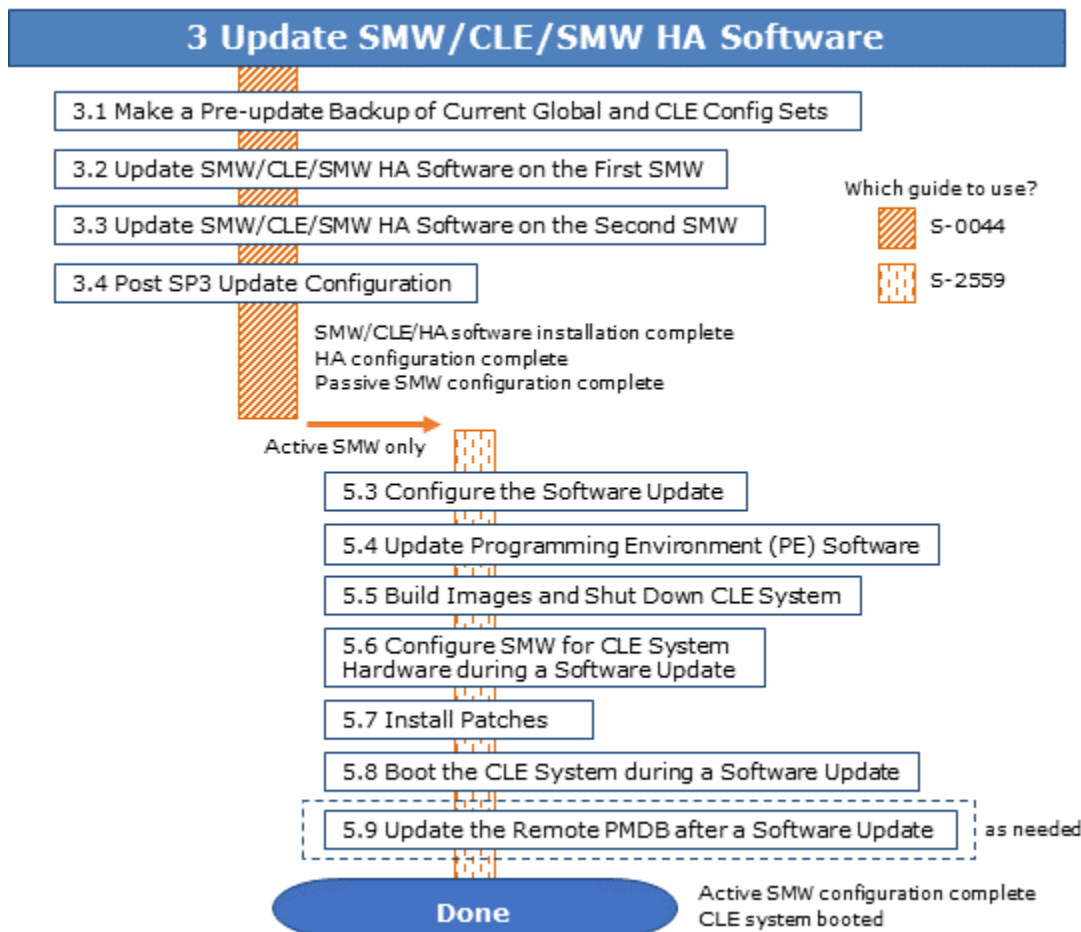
3 Update SMW/CLE/SMW HA Software

3.1 Make a Pre-update Backup of Current Global and CLE Config Sets

3.2 Update SMW/CLE/SMW HA Software on the First SMW

Which guide to use?

S-0044

3.3 Update SMW/CLE/SMW HA Software on the Second SMW

S-2559

3.4 Post SP3 Update Configuration

SMW/CLE/HA software installation complete
HA configuration complete
Passive SMW configuration complete

Active SMW only

5.3 Configure the Software Update

5.4 Update Programming Environment (PE) Software

5.5 Build Images and Shut Down CLE System

5.6 Configure SMW for CLE System Hardware during a Software Update

5.7 Install Patches

5.8 Boot the CLE System during a Software Update

5.9 Update the Remote PMDB after a Software Update

as needed

Done

Active SMW configuration complete
CLE system booted